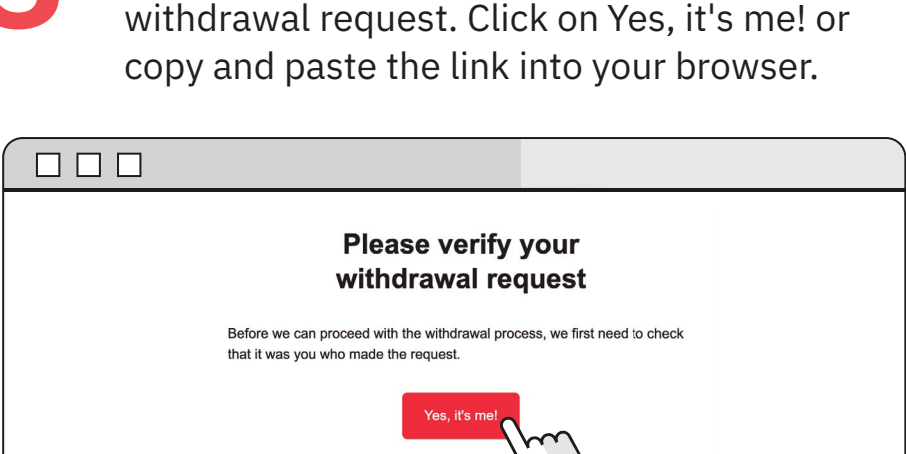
withdrawal request. Click on Yes, it's me! or copy and paste the link into your browser.

Please verify your withdrawal request

Before we can proceed with the withdrawal process, we first need to check that it was you who made the request.

Yes, it's me!